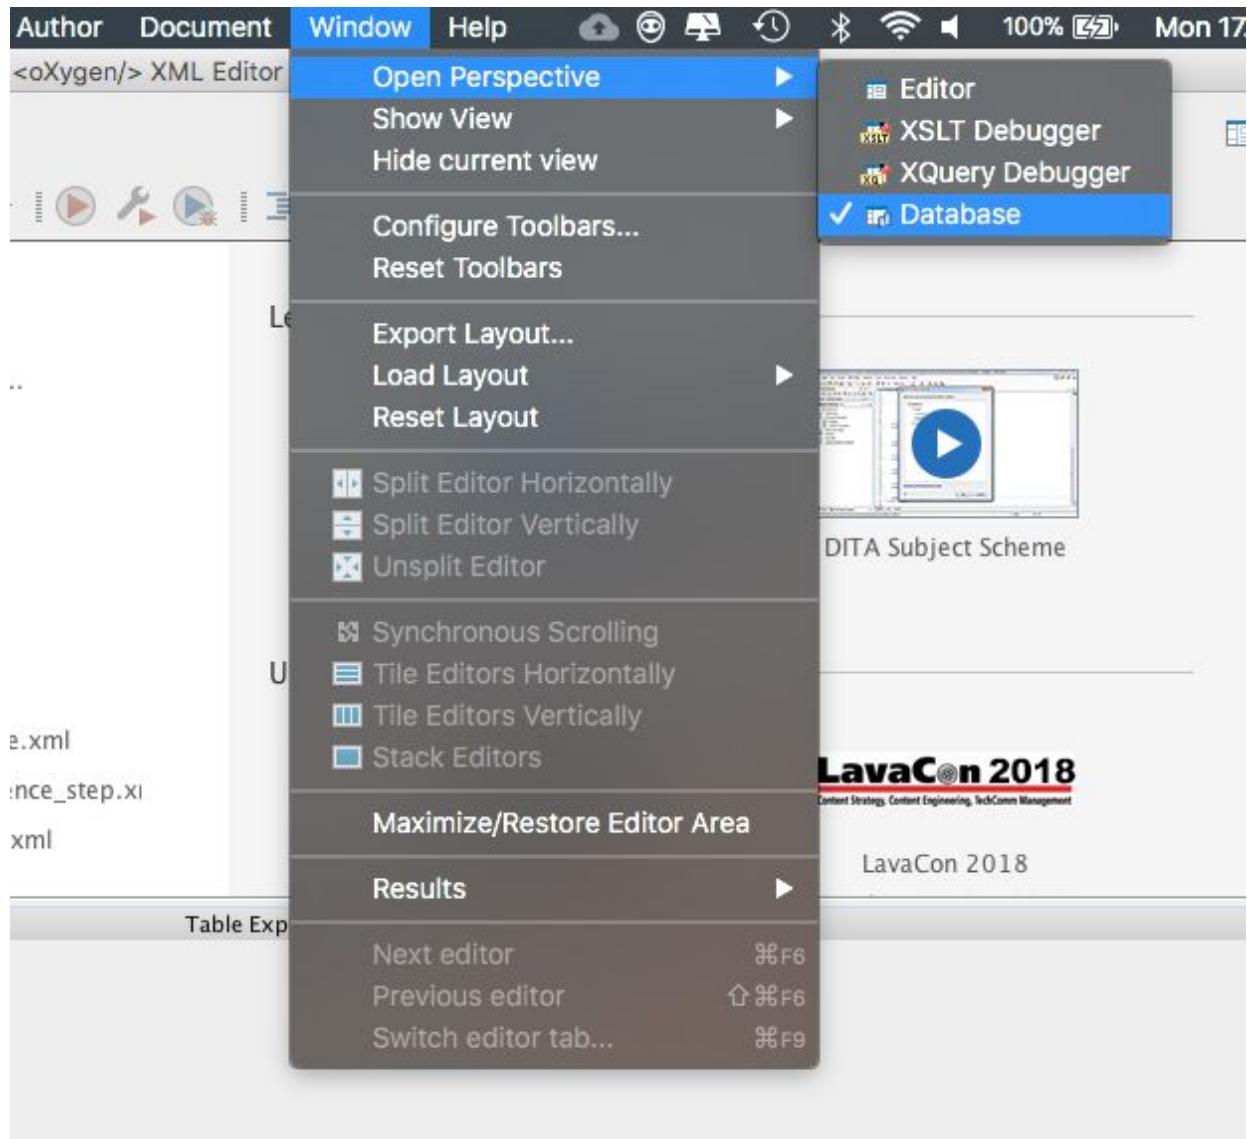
Author Document Window Help 100% Mon 17

<oXygen/> XML Editor

Open Perspective
Show View
Hide current view

Configure Toolbars...
Reset Toolbars

Export Layout...
Load Layout
Reset Layout

Split Editor Horizontally
Split Editor Vertically
Unsplit Editor

Synchronous Scrolling
Tile Editors Horizontally
Tile Editors Vertically
Stack Editors

Maximize/Restore Editor Area

Results

Next editor ⌘F6
Previous editor ⇧⌘F6
Switch editor tab... ⌘F9

Editor
XSLT Debugger
XQuery Debugger
✓ Database

Le
U
..
e.xml
ence_step.xı
xml
Table Exp

DITA Subject Scheme

LavaCon 2018
Content Strategy, Content Engineering, TechComm Management

LavaCon 2018